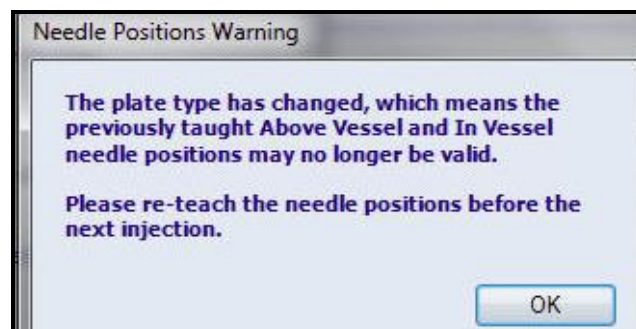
Needle Positions Warning

The plate type has changed, which means the previously taught Above Vessel and In Vessel needle positions may no longer be valid.

Please re-teach the needle positions before the next injection.

OK